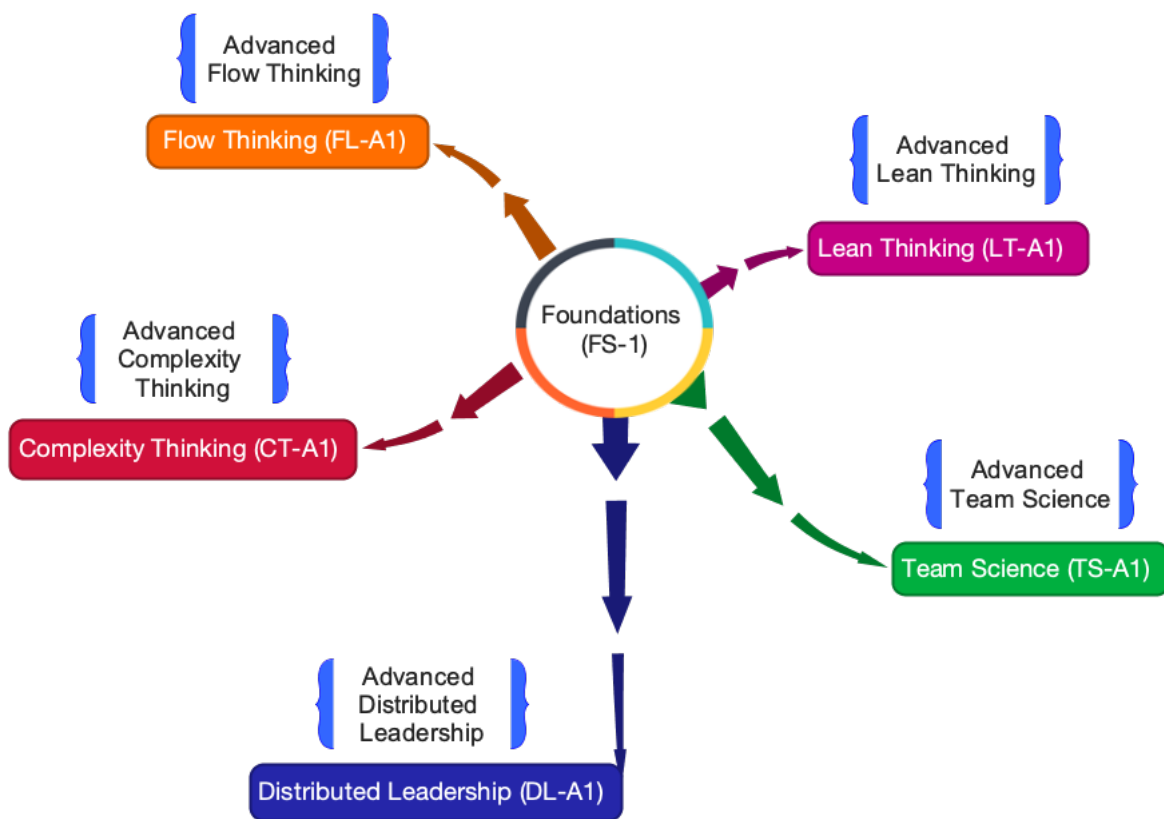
Advanced Flow Thinking

Flow Thinking (FL-A1)

Advanced Lean Thinking

Lean Thinking (LT-A1)

Foundations (FS-1)

Advanced Complexity Thinking

Complexity Thinking (CT-A1)

Advanced Team Science

Team Science (TS-A1)

Advanced Distributed Leadership

Distributed Leadership (DL-A1)